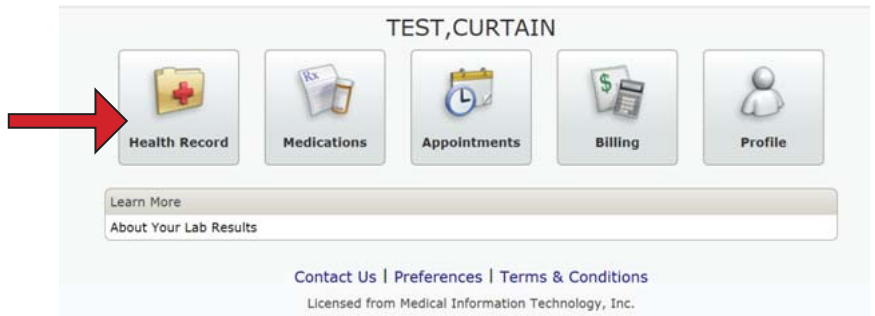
TEST,CURTAIN

Rx

Health Record

Medications

Appointments

Billing

Profile

Learn More

About Your Lab Results

Contact Us | Preferences | Terms & Conditions

Licensed from Medical Information Technology, Inc.